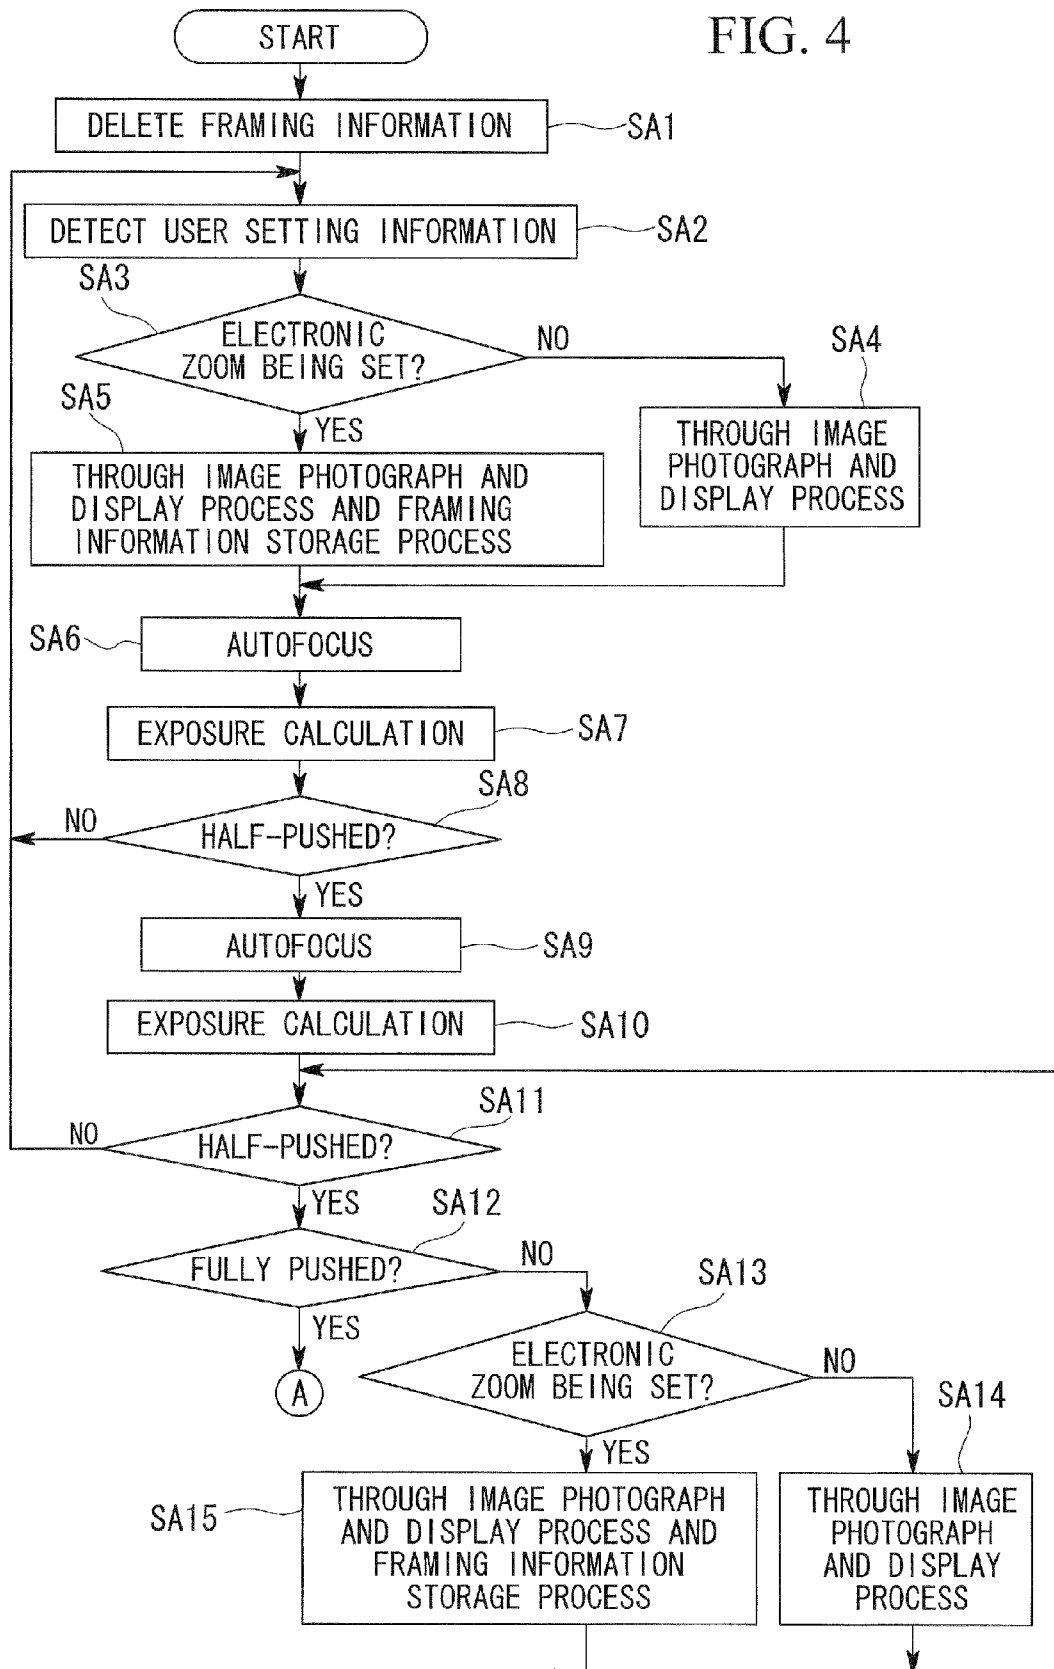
FIG. 4

START

DELETE FRAMING INFORMATION SA1

DETECT USER SETTING INFORMATION SA2

SA3

ELECTRONIC ZOOM BEING SET?

NO

SA4

THROUGH IMAGE PHOTOGRAPH AND DISPLAY PROCESS

SA5

YES

THROUGH IMAGE PHOTOGRAPH AND DISPLAY PROCESS AND FRAMING INFORMATION STORAGE PROCESS

SA6

AUTOFOCUS

EXPOSURE CALCULATION SA7

SA8

NO

HALF-PUSHED?

YES

AUTOFOCUS SA9

EXPOSURE CALCULATION SA10

SA11

NO

HALF-PUSHED?

YES

SA12

FULLY PUSHED?

NO

SA13

YES

A

ELECTRONIC ZOOM BEING SET?

NO

SA14

YES

SA15

THROUGH IMAGE PHOTOGRAPH AND DISPLAY PROCESS AND FRAMING INFORMATION STORAGE PROCESS

THROUGH IMAGE PHOTOGRAPH AND DISPLAY PROCESS